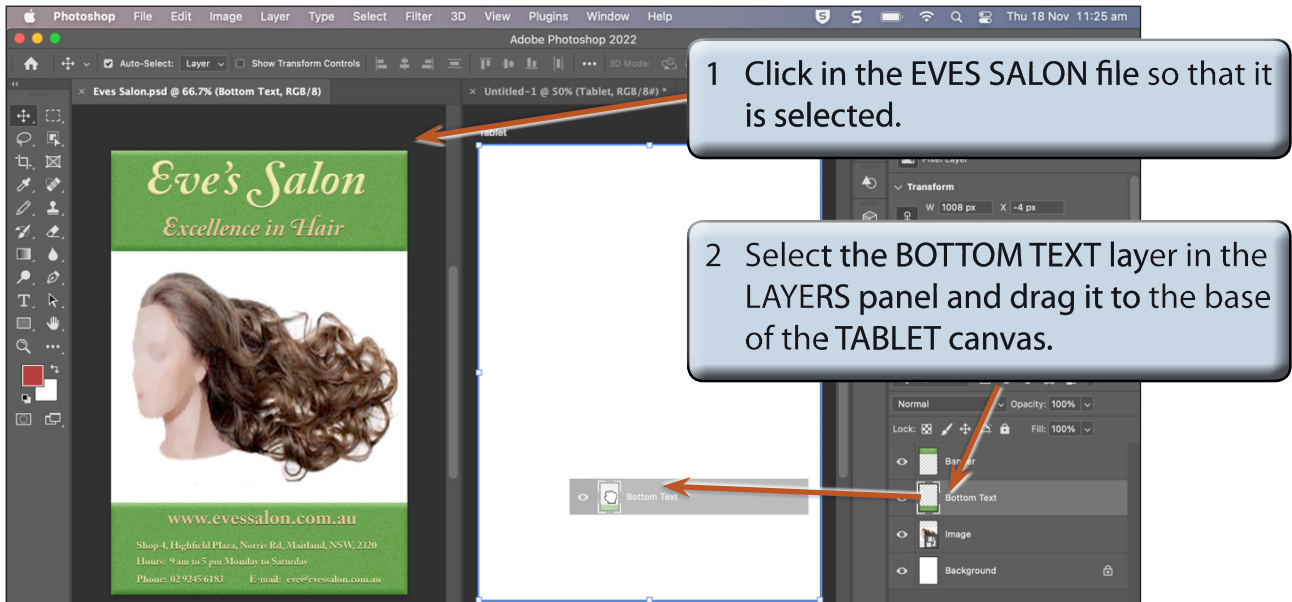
Photoshop File Edit Image Layer Type Select Filter 3D View Plugins Window Help

Thu 18 Nov 11:25 am

Adobe Photoshop 2022

Auto-Select: Layer Show Transform Controls 3D Mode:

Eves Salon.psd @ 66.7% (Bottom Text, RGB/8)

Untitled-1 @ 50% (Tablet, RGB/8#) *

Tablet

1 Click in the EVES SALON file so that it is selected.

Pixel Layer

Transform

W 1008 px X -4 px

2 Select the BOTTOM TEXT layer in the LAYERS panel and drag it to the base of the TABLET canvas.

Eve's Salon

Excellence in Hair

www.evessalon.com.au

Shop 4, Highfield Plaza, Norris Rd, Maitland, NSW, 2320

Hours: 9 am to 5 pm Monday to Saturday

Phone: 02 9245 6183 E-mail: eve@evessalon.com.au

Bottom Text

Normal Opacity: 100%

Lock: Fill: 100%

Banner

Bottom Text

Image

Background